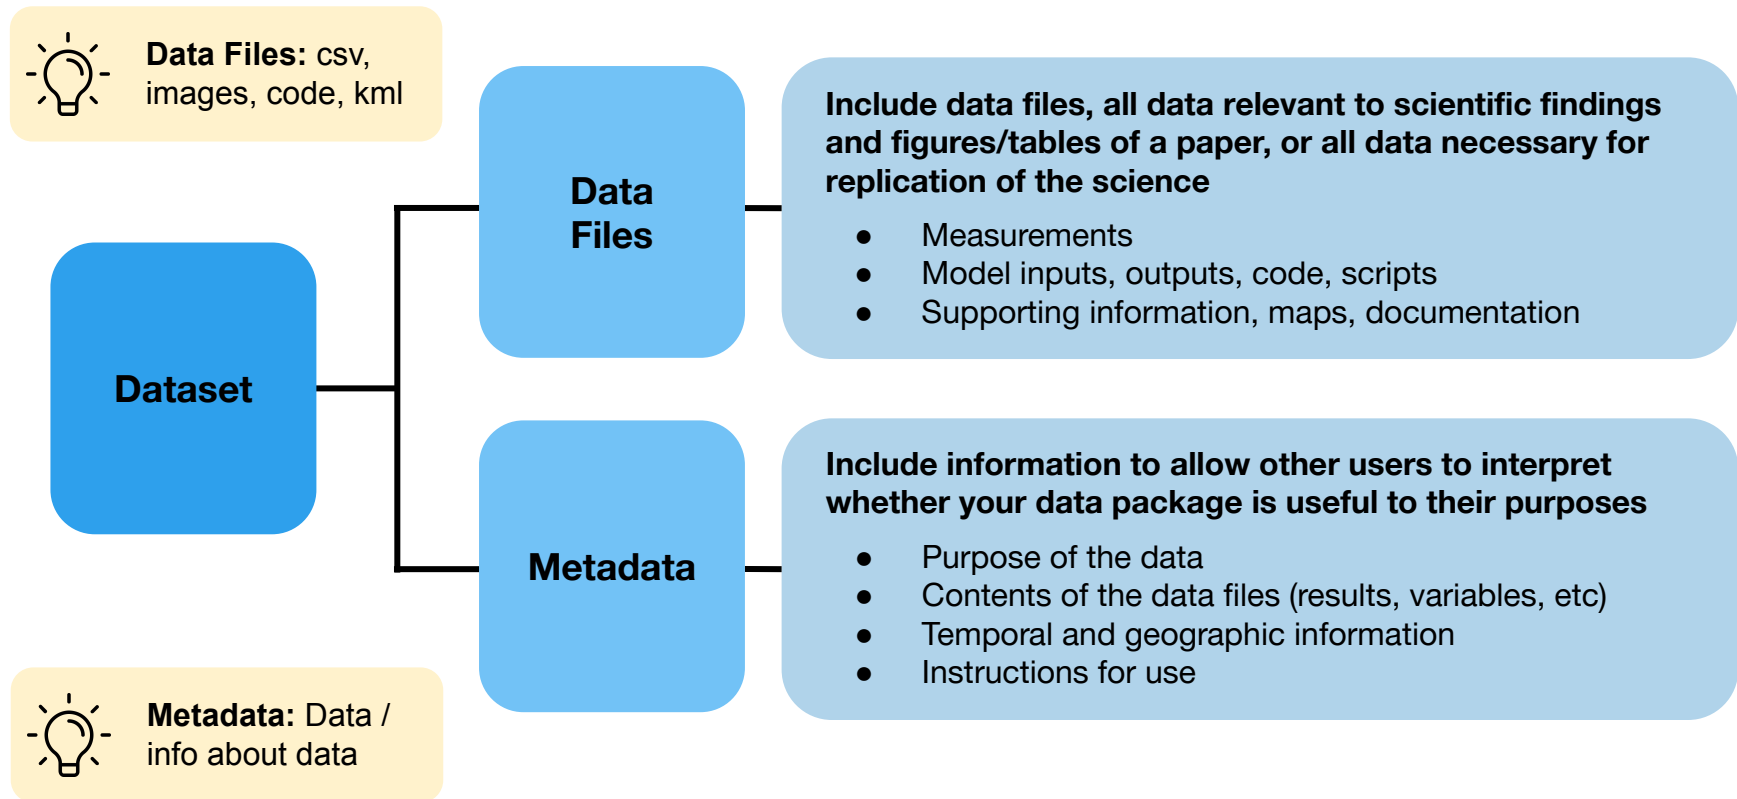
**Data Files:** csv, images, code, kml

Dataset

Data Files

Include data files, all data relevant to scientific findings and figures/tables of a paper, or all data necessary for replication of the science

- Measurements
- Model inputs, outputs, code, scripts
- Supporting information, maps, documentation

Metadata

Include information to allow other users to interpret whether your data package is useful to their purposes

- Purpose of the data
- Contents of the data files (results, variables, etc)
- Temporal and geographic information
- Instructions for use

**Metadata:** Data / info about data